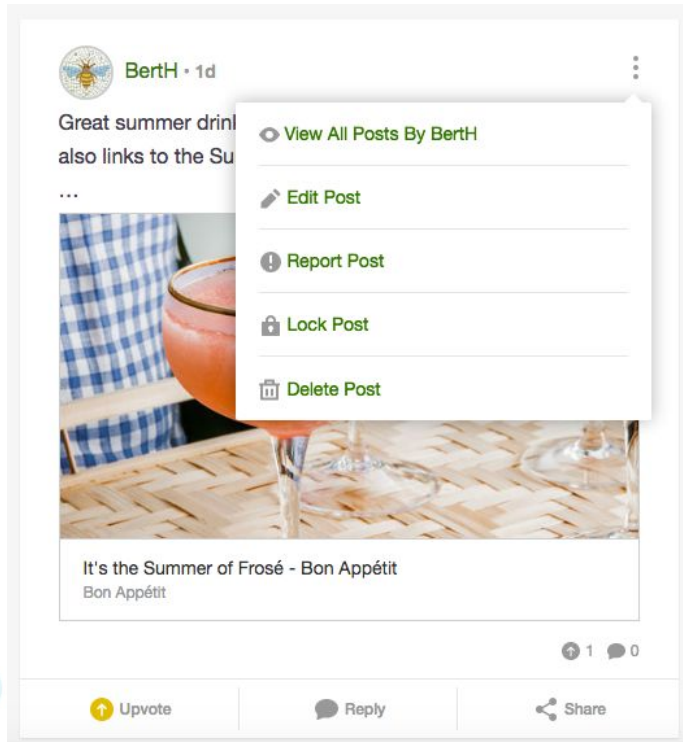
BertH • 1d

Great summer drink also links to the Su

...

View All Posts By BertH

Edit Post

Report Post

Lock Post

Delete Post

It's the Summer of Frosé - Bon Appétit
Bon Appétit

1 0

Upvote

Reply

Share